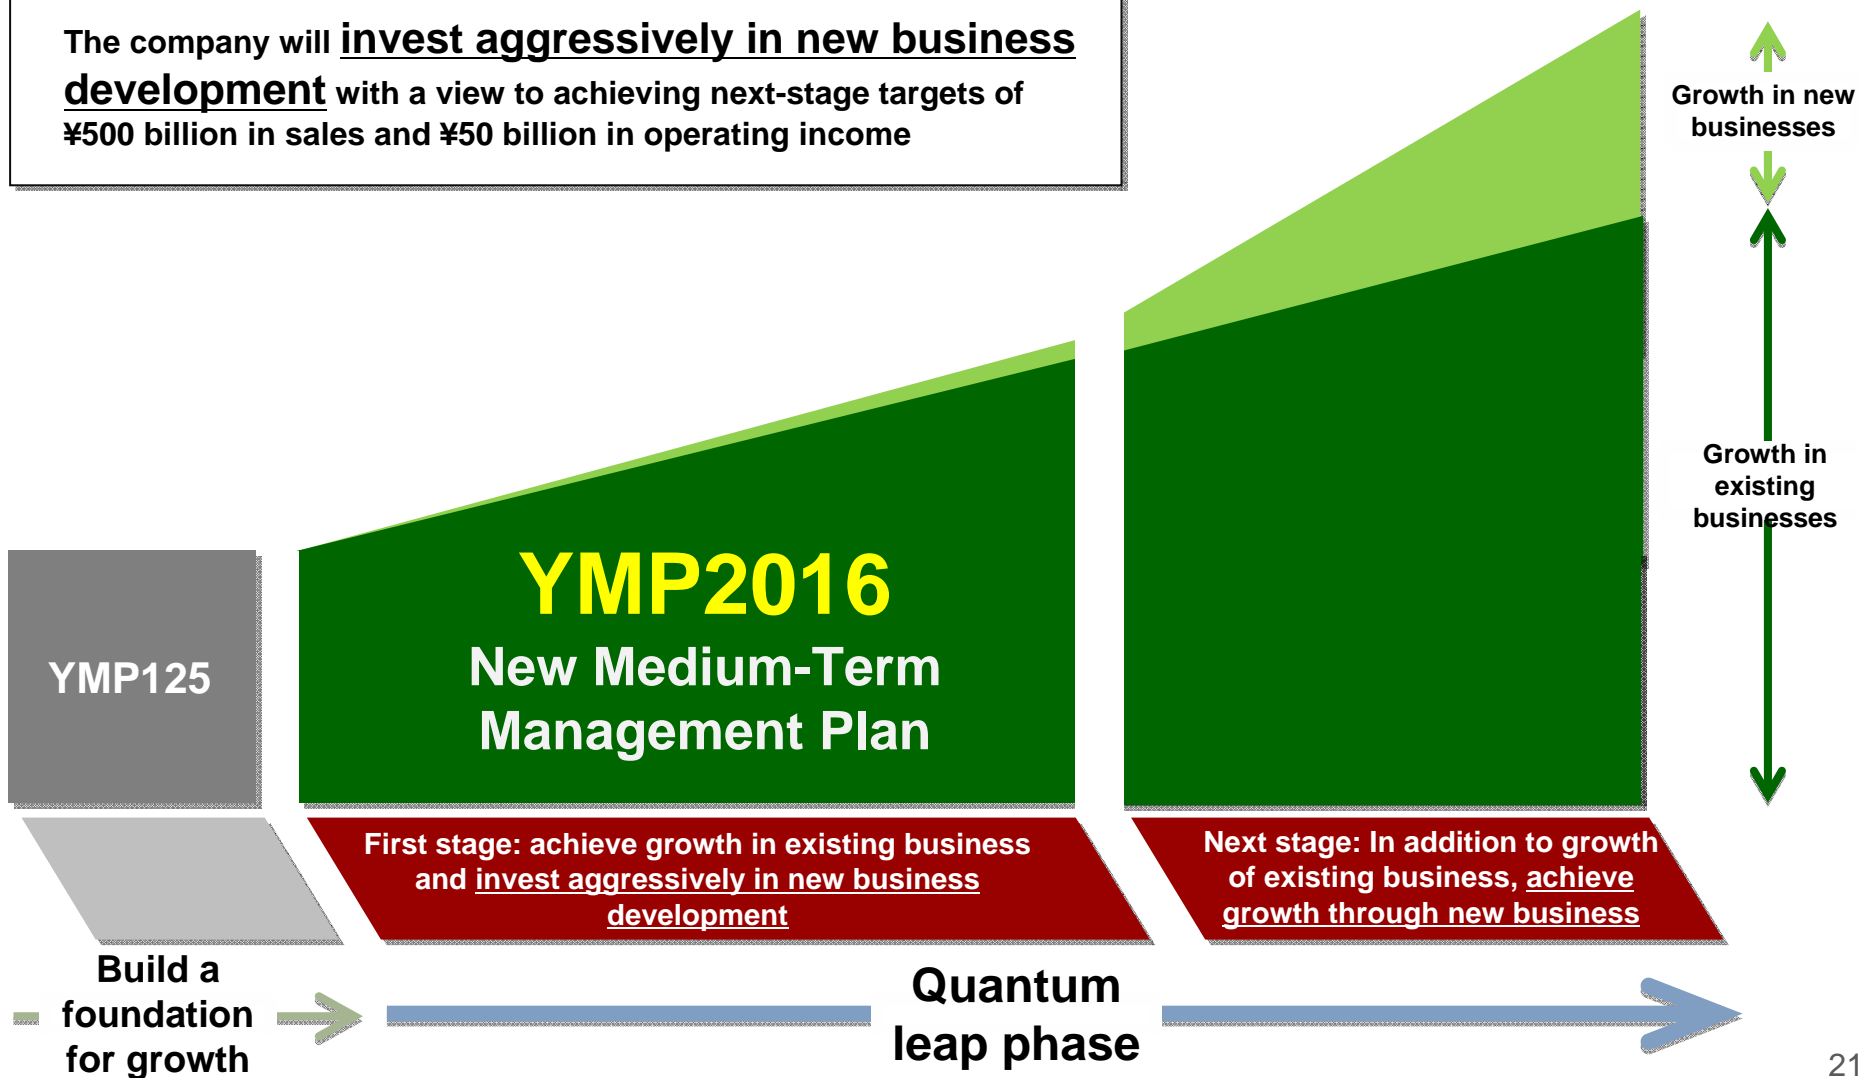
The company will invest aggressively in new business development with a view to achieving next-stage targets of ¥500 billion in sales and ¥50 billion in operating income

Growth in new businesses

Growth in existing businesses

YMP125

YMP2016
New Medium-Term Management Plan

First stage: achieve growth in existing business and invest aggressively in new business development

Next stage: In addition to growth of existing business, achieve growth through new business

Build a foundation for growth

Quantum leap phase

21